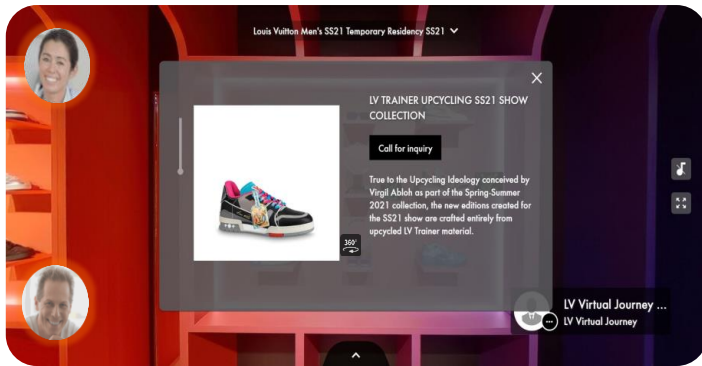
Louis Vuitton Men's SS21 Temporary Residency SS21

LV TRAINER UPCYCLING SS21 SHOW COLLECTION

Call for inquiry

True to the Upcycling Ideology conceived by Virgil Abloh as part of the Spring-Summer 2021 collection, the new editions created for the SS21 show are crafted entirely from upcycled LV Trainer material.

360°

LV Virtual Journey ...
LV Virtual Journey